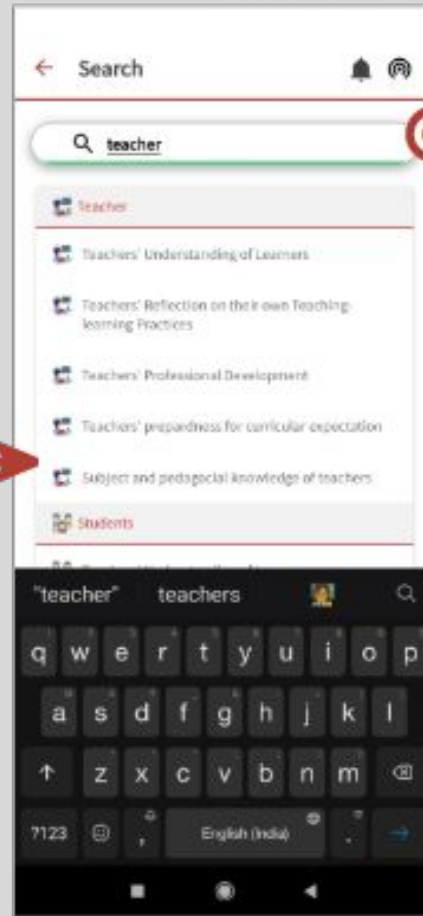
Search

teacher

Teacher

Teachers' Understanding of Learners

Teachers' Reflection on their own Teaching-learning Practices

Teachers' Professional Development

Teachers' preparedness for curricular expectation

Subject and pedagogical knowledge of teachers

Students

"teacher" teachers

q w e r t y u i o p
a s d f g h j k l
z x c v b n m
?123 , English (India) .